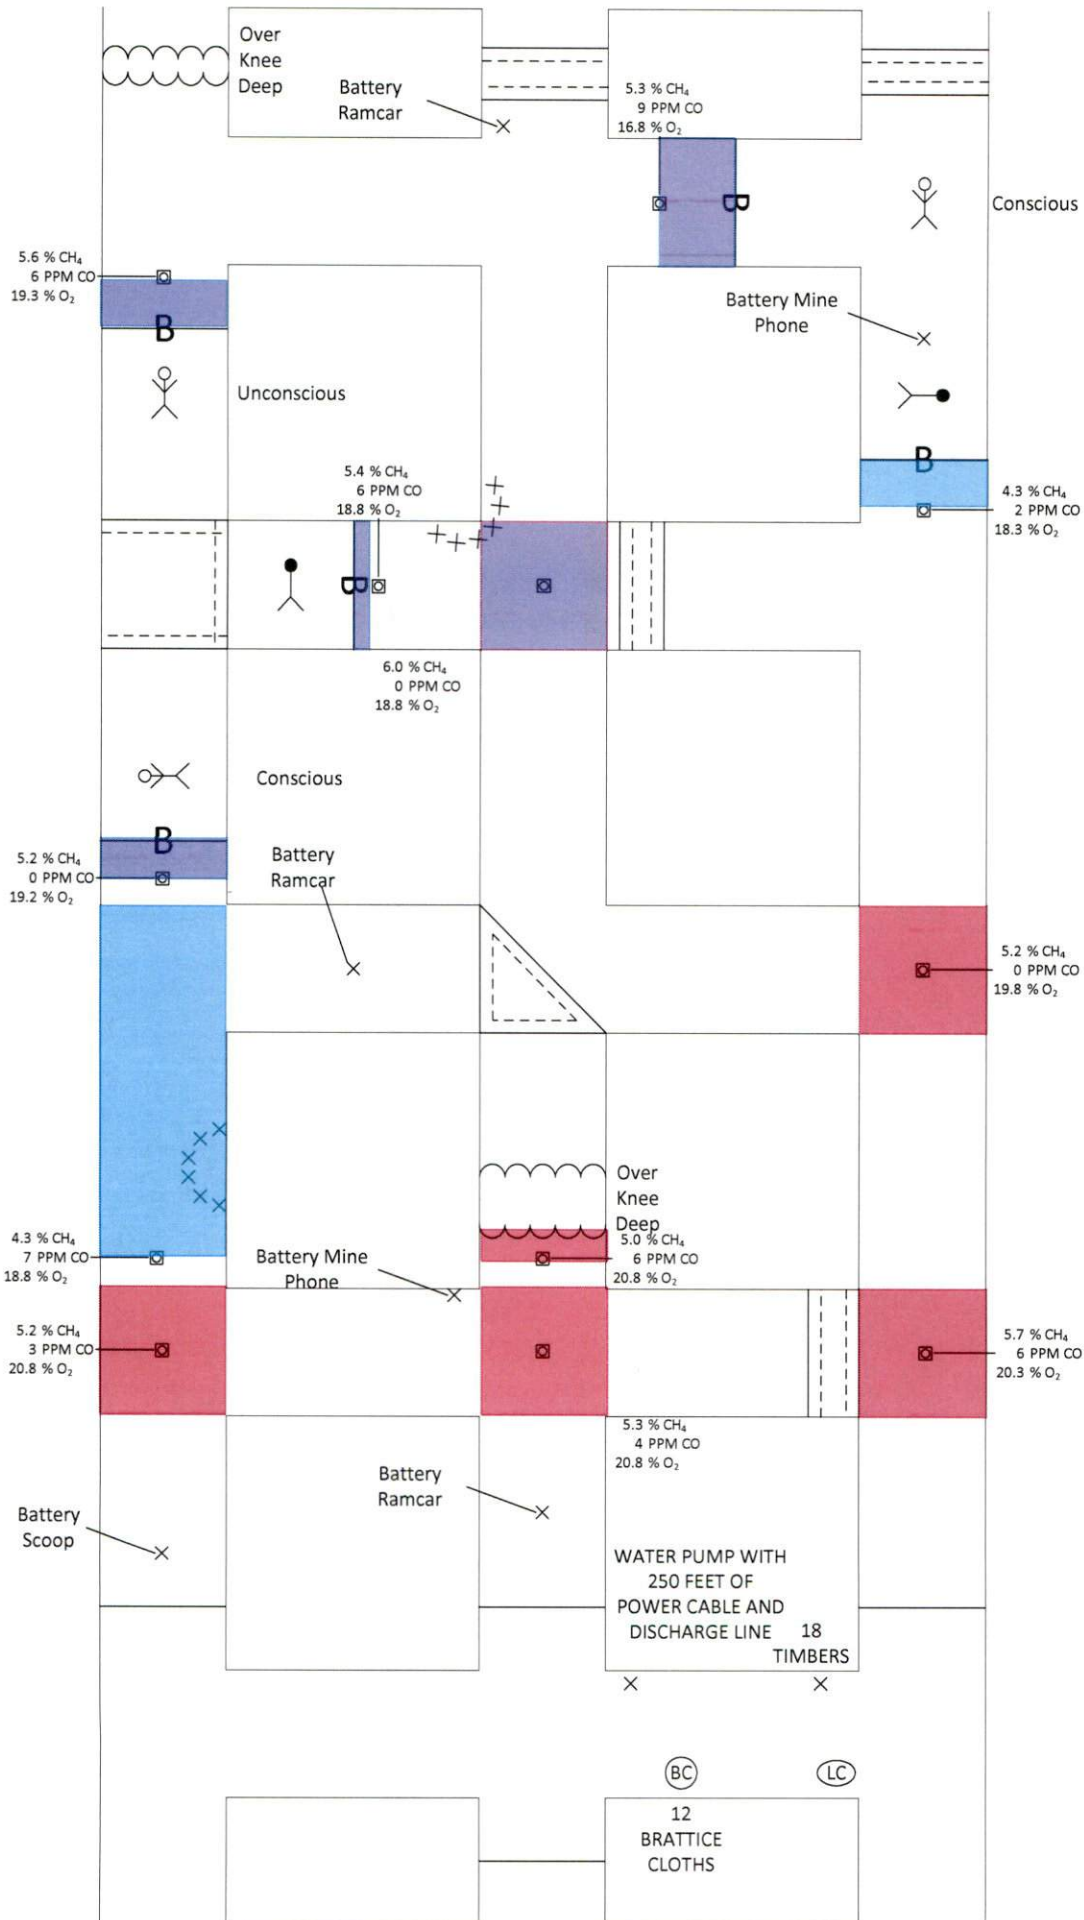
Over Knee Deep

Battery Ramcar

5.3 % $CH_4$
9 PPM CO
16.8 % $O_2$

B

Conscious

5.6 % $CH_4$
6 PPM CO
19.3 % $O_2$

B

Battery Mine Phone

Unconscious

B

4.3 % $CH_4$
2 PPM CO
18.3 % $O_2$

5.4 % $CH_4$
6 PPM CO
18.8 % $O_2$

B

6.0 % $CH_4$
0 PPM CO
18.8 % $O_2$

Conscious

B

5.2 % $CH_4$
0 PPM CO
19.2 % $O_2$

Battery Ramcar

5.2 % $CH_4$
0 PPM CO
19.8 % $O_2$

Over Knee Deep

5.0 % $CH_4$
6 PPM CO
20.8 % $O_2$

4.3 % $CH_4$
7 PPM CO
18.8 % $O_2$

Battery Mine Phone

5.2 % $CH_4$
3 PPM CO
20.8 % $O_2$

5.7 % $CH_4$
6 PPM CO
20.3 % $O_2$

5.3 % $CH_4$
4 PPM CO
20.8 % $O_2$

Battery Ramcar

Battery Scoop

WATER PUMP WITH 250 FEET OF POWER CABLE AND DISCHARGE LINE

18 TIMBERS

BC

LC

12 BRATTICE CLOTHS